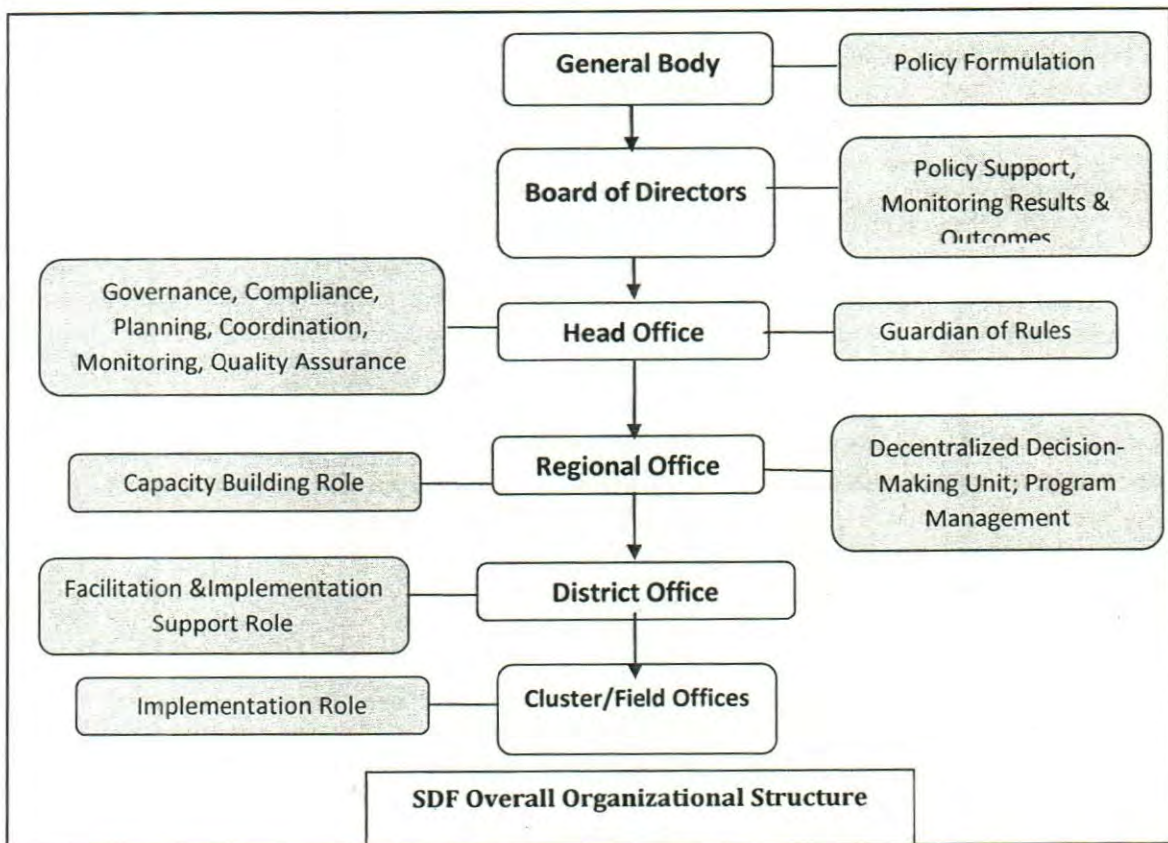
General Body

Policy Formulation

Board of Directors

Policy Support, Monitoring Results & Outcomes

Governance, Compliance, Planning, Coordination, Monitoring, Quality Assurance

Head Office

Guardian of Rules

Capacity Building Role

Regional Office

Decentralized Decision-Making Unit; Program Management

Facilitation &Implementation Support Role

District Office

Implementation Role

Cluster/Field Offices

SDF Overall Organizational Structure